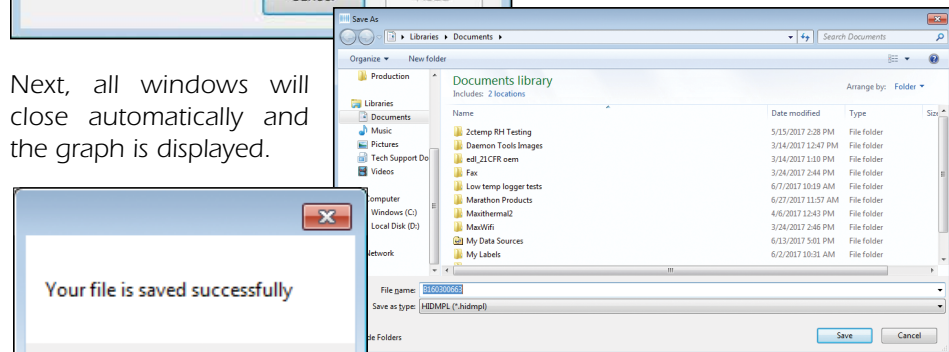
Cancel

Save As

Libraries ▸ Documents ▸

Search Documents

Organize ▾ New folder

Production

Libraries

Documents

Music

Pictures

Tech Support Do

Videos

Computer

Windows (C:)

Local Disk (D:)

Network

Documents library

Includes: 2 locations

Arrange by: Folder ▾

| Name | Date modified | Type | Size |
|---|---|---|---|
| 2ctemp RH Testing | 5/15/2017 2:28 PM | File folder | |
| Daemon Tools Images | 3/14/2017 12:47 PM | File folder | |
| edl_21CFR oem | 3/14/2017 1:10 PM | File folder | |
| Fax | 3/24/2017 2:44 PM | File folder | |
| Low temp logger tests | 6/7/2017 10:19 AM | File folder | |
| Marathon Products | 6/27/2017 11:57 AM | File folder | |
| Maxithermal2 | 4/6/2017 12:43 PM | File folder | |
| MaxWifi | 3/24/2017 2:46 PM | File folder | |
| My Data Sources | 6/13/2017 5:01 PM | File folder | |
| My Labels | 6/2/2017 10:31 AM | File folder | |

File name: 8160300663

Save as type: HIDMPL (*.hidmpl)

de Folders

Save

Cancel

Next, all windows will close automatically and the graph is displayed.

Your file is saved successfully